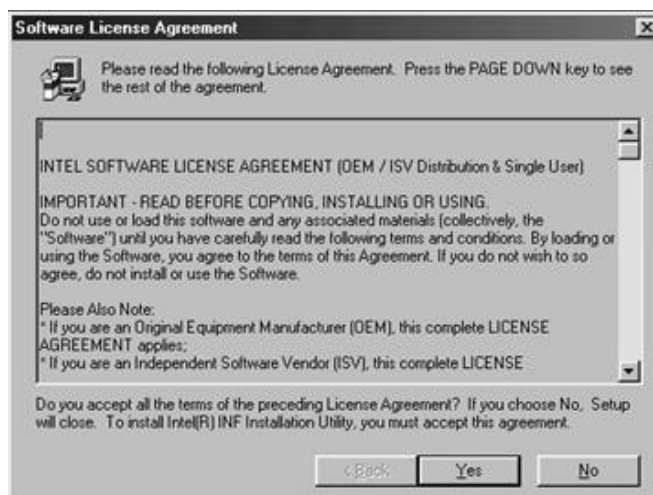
Software License Agreement

Please read the following License Agreement. Press the PAGE DOWN key to see the rest of the agreement.

INTEL SOFTWARE LICENSE AGREEMENT (OEM / ISV Distribution & Single User)

IMPORTANT - READ BEFORE COPYING, INSTALLING OR USING.
Do not use or load this software and any associated materials (collectively, the "Software") until you have carefully read the following terms and conditions. By loading or using the Software, you agree to the terms of this Agreement. If you do not wish to so agree, do not install or use the Software.

Please Also Note:
* If you are an Original Equipment Manufacturer (OEM), this complete LICENSE AGREEMENT applies;
* If you are an Independent Software Vendor (ISV), this complete LICENSE

Do you accept all the terms of the preceding License Agreement? If you choose No, Setup will close. To install Intel(R) INF Installation Utility, you must accept this agreement.

< Back Yes No